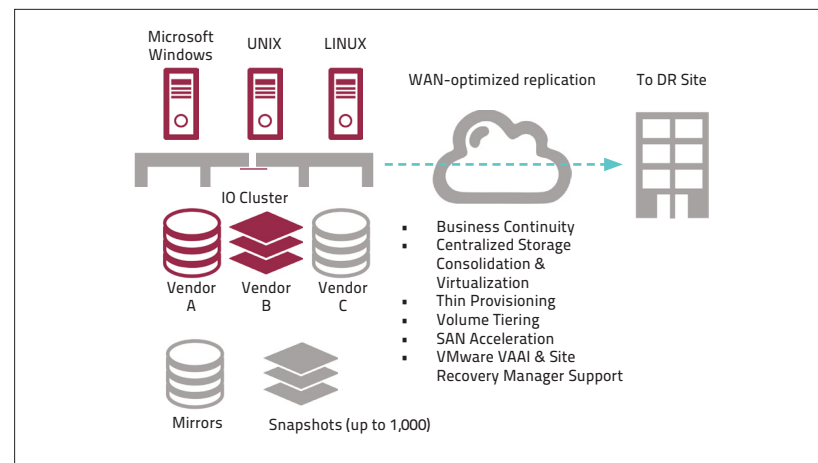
Microsoft Windows

UNIX

LINUX

WAN-optimized replication

To DR Site

IO Cluster

Vendor A

Vendor B

Vendor C

- Business Continuity
- Centralized Storage Consolidation & Virtualization
- Thin Provisioning
- Volume Tiering
- SAN Acceleration
- VMware VAAI & Site Recovery Manager Support

Mirrors

Snapshots (up to 1,000)